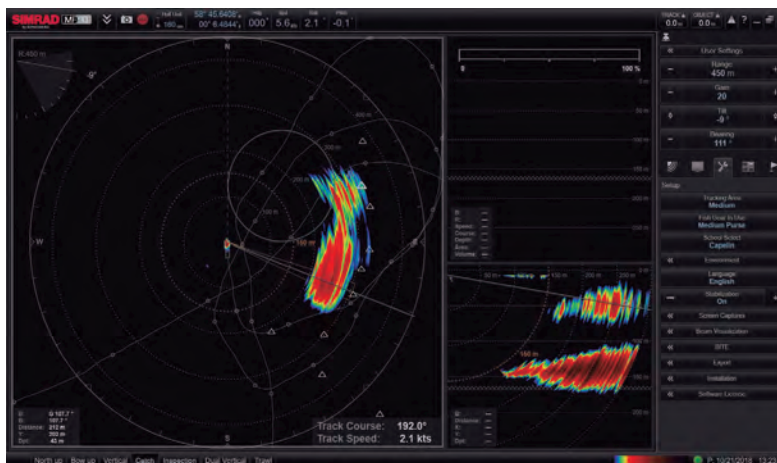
SIMRAD MF

58° 45.6408' N
00° 6.4044' E
000°
5.6
2.1
-0.1

0.0
0.0

R 450 m
-9°
N
W
S
150 m
200 m
400 m

Track Course: 192.0°
Track Speed: 2.1 kts

0
100 %

150 m

User Settings
Range
450 m
Gain
20
Tilt
-9 °
Bearing
111 °

Setup
Tracking Area
Medium
Fish Gear in Use
Medium Purse
School Select
Capelin
Environment
Language
English
Stabilization
On
Screen Captures
Beam Visualization
BITE
Layout
Installation
Software License

North up
Bow up
Vertical
Catch
Inspection
Dual Vertical
Trawl

10/21/2018